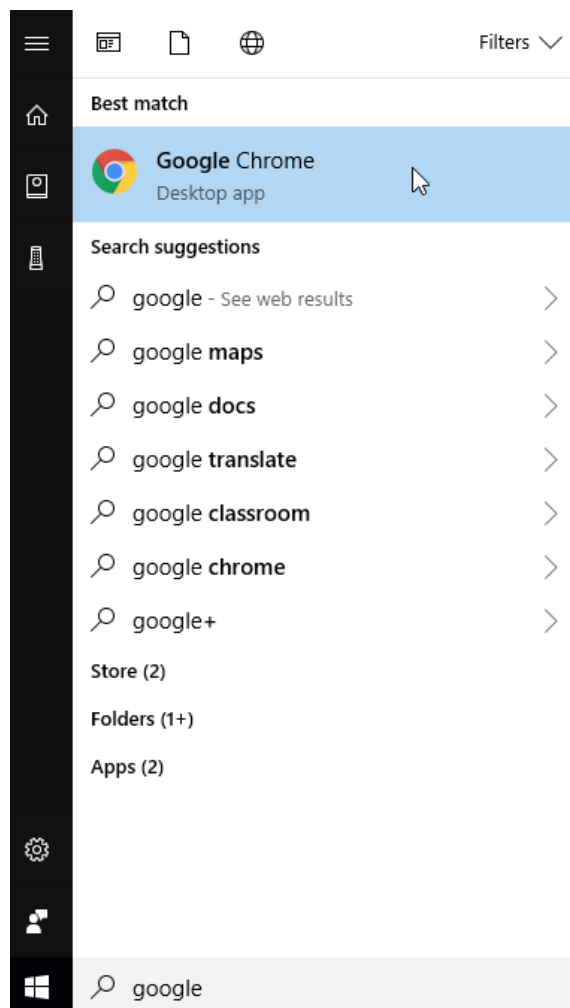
Filters

Best match

Google Chrome
Desktop app

Search suggestions

google - See web results

google maps

google docs

google translate

google classroom

google chrome

google+

Store (2)

Folders (1+)

Apps (2)

google